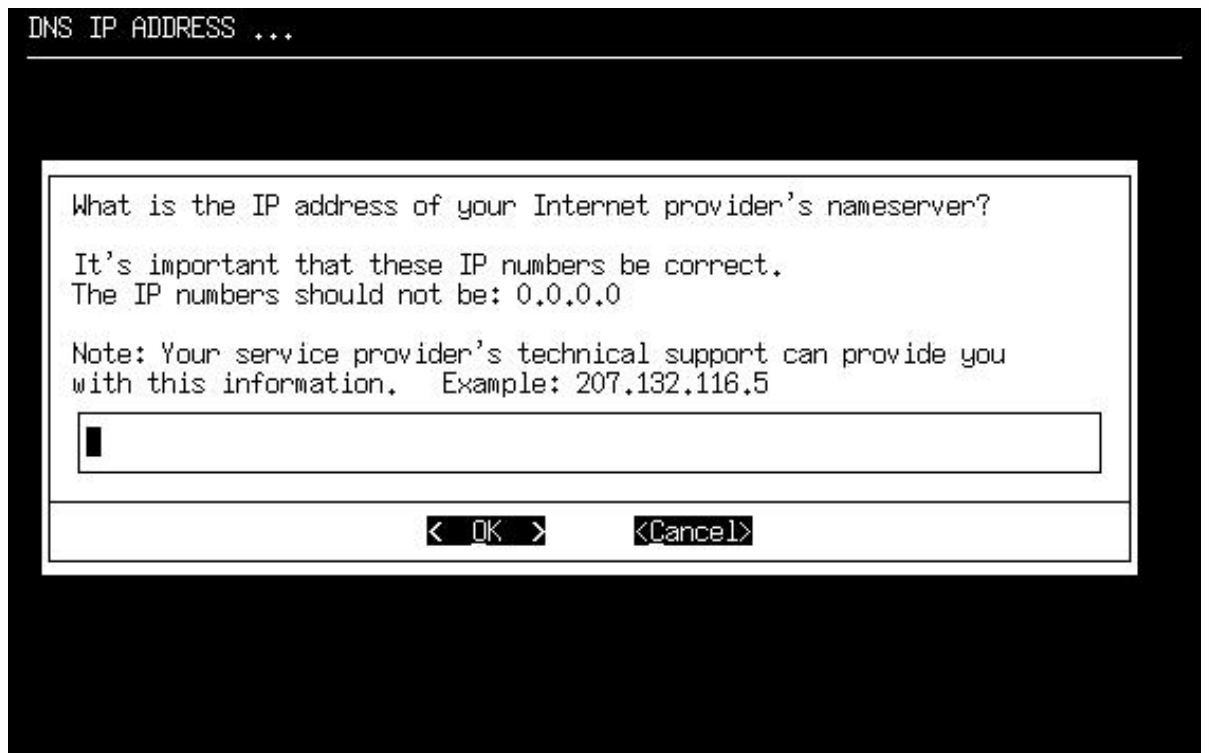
DNS IP ADDRESS ...

What is the IP address of your Internet provider's nameserver?

It's important that these IP numbers be correct.
The IP numbers should not be: 0.0.0.0

Note: Your service provider's technical support can provide you with this information.   Example: 207.132.116.5

< OK >   <Cancel>